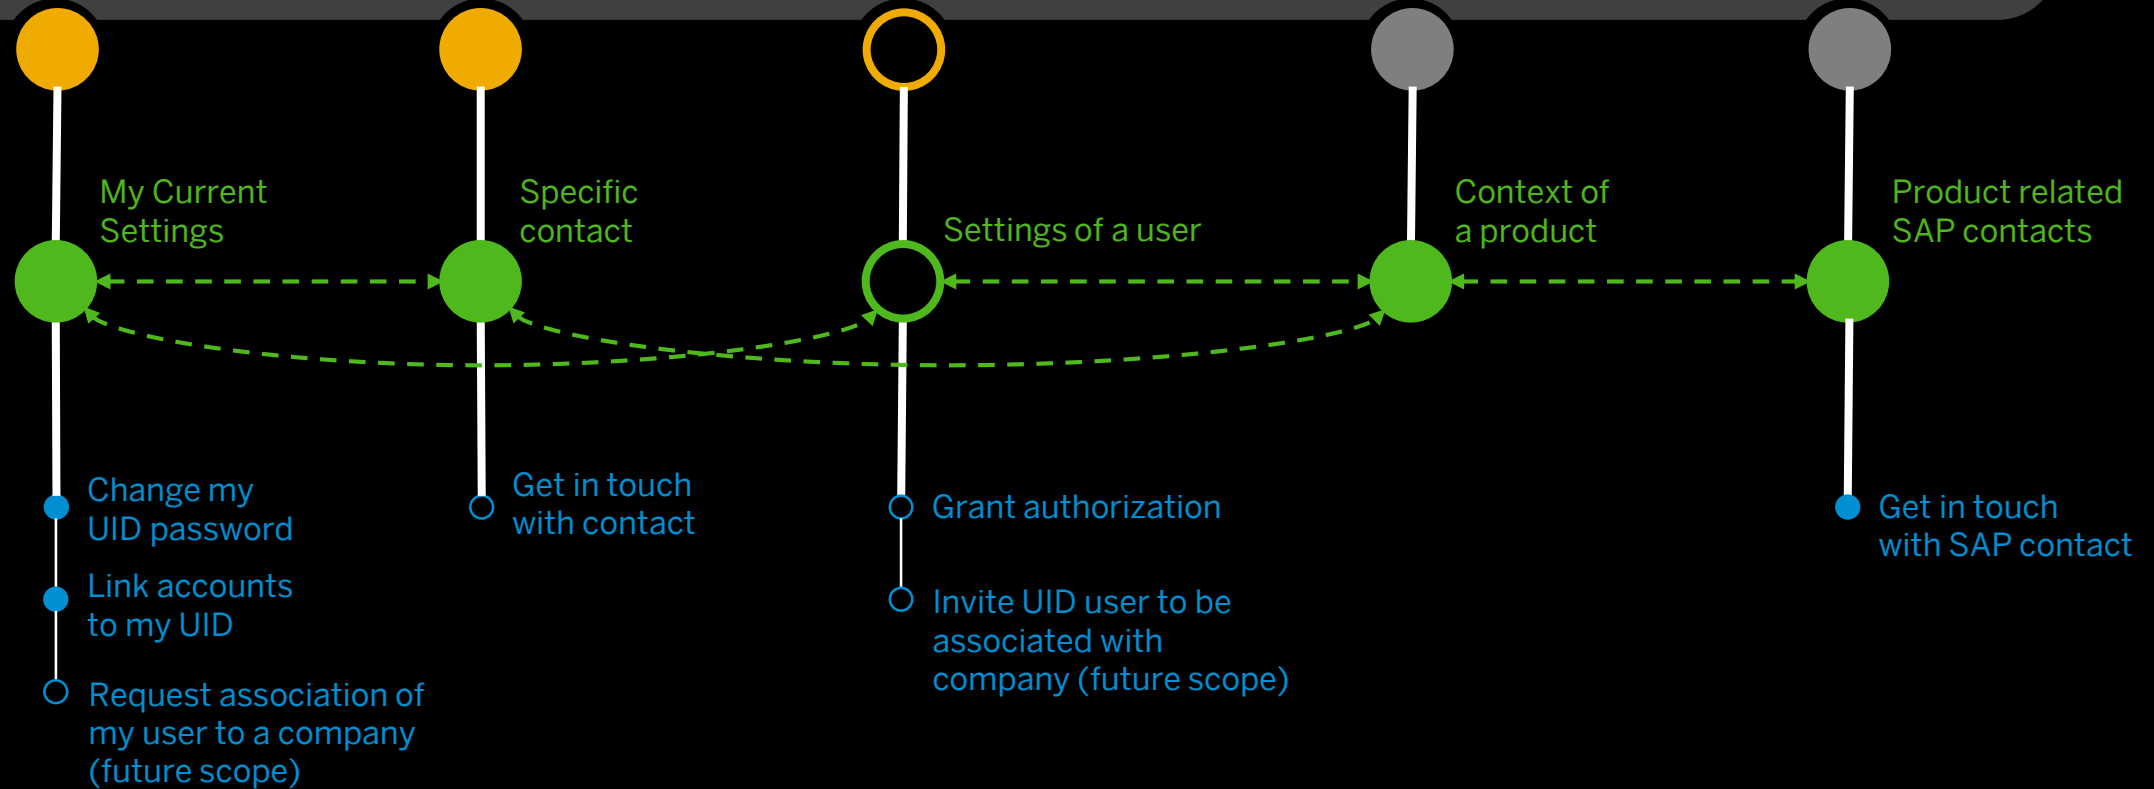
My Current Settings

Specific contact

Settings of a user

Context of a product

Product related SAP contacts

Change my UID password

Link accounts to my UID

Request association of my user to a company (future scope)

Get in touch with contact

Grant authorization

Invite UID user to be associated with company (future scope)

Get in touch with SAP contact